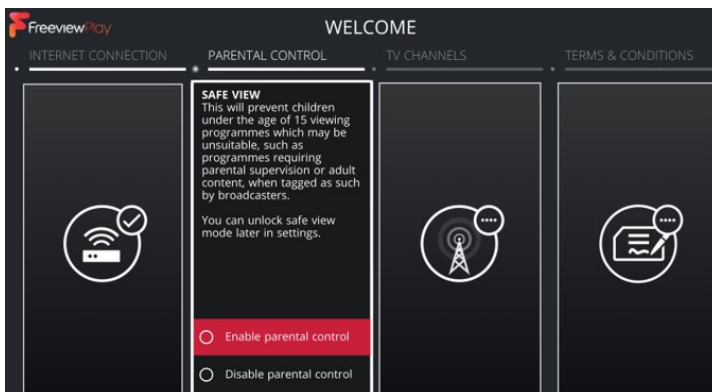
FreeviewPlay

WELCOME

INTERNET CONNECTION

PARENTAL CONTROL

TV CHANNELS

TERMS & CONDITIONS

SAFE VIEW
This will prevent children under the age of 15 viewing programmes which may be unsuitable, such as programmes requiring parental supervision or adult content, when tagged as such by broadcasters.

You can unlock safe view mode later in settings.

Enable parental control

Disable parental control